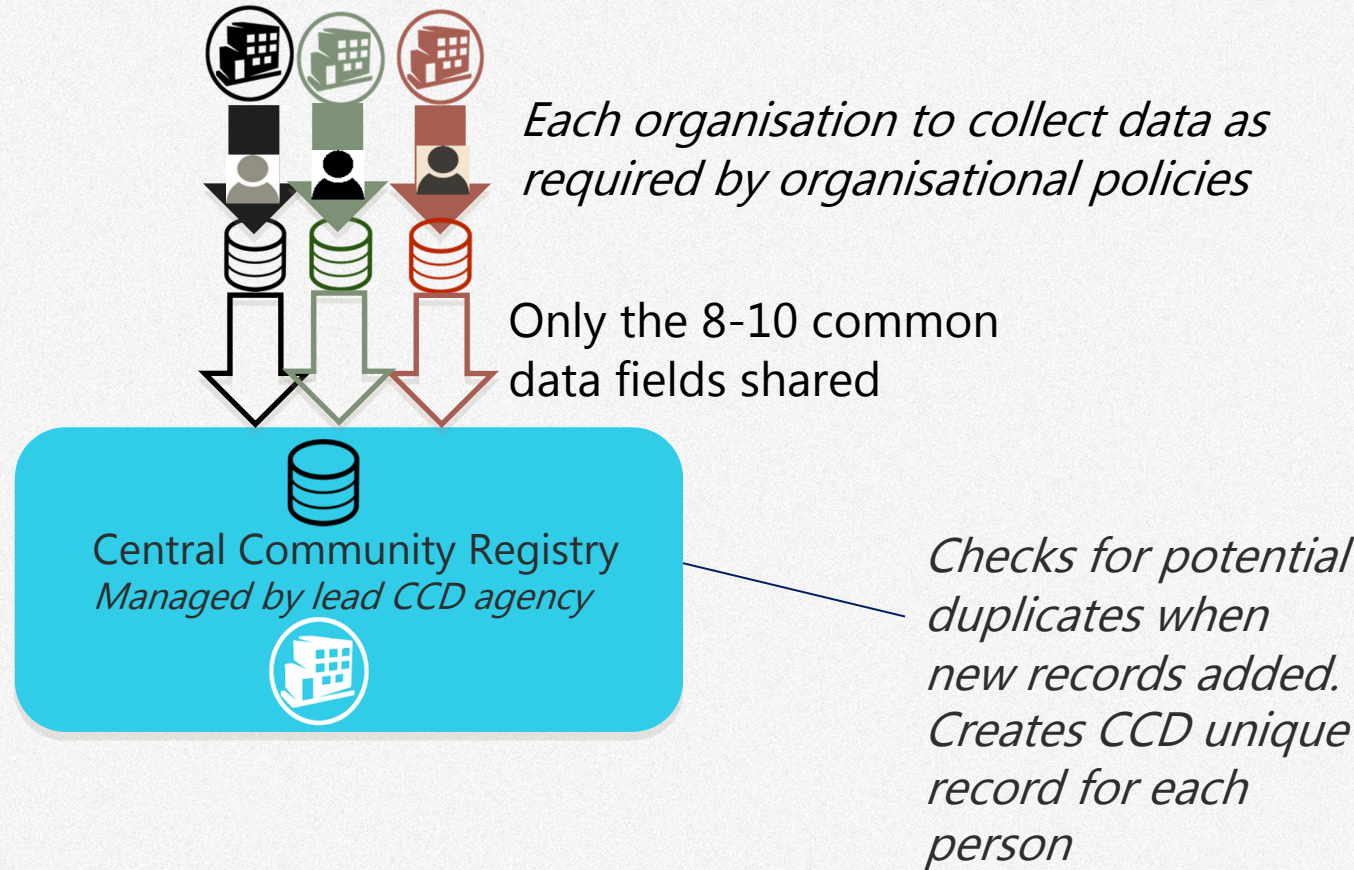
*Each organisation to collect data as required by organisational policies*

Only the 8-10 common data fields shared

Central Community Registry
*Managed by lead CCD agency*

*Checks for potential duplicates when new records added. Creates CCD unique record for each person*